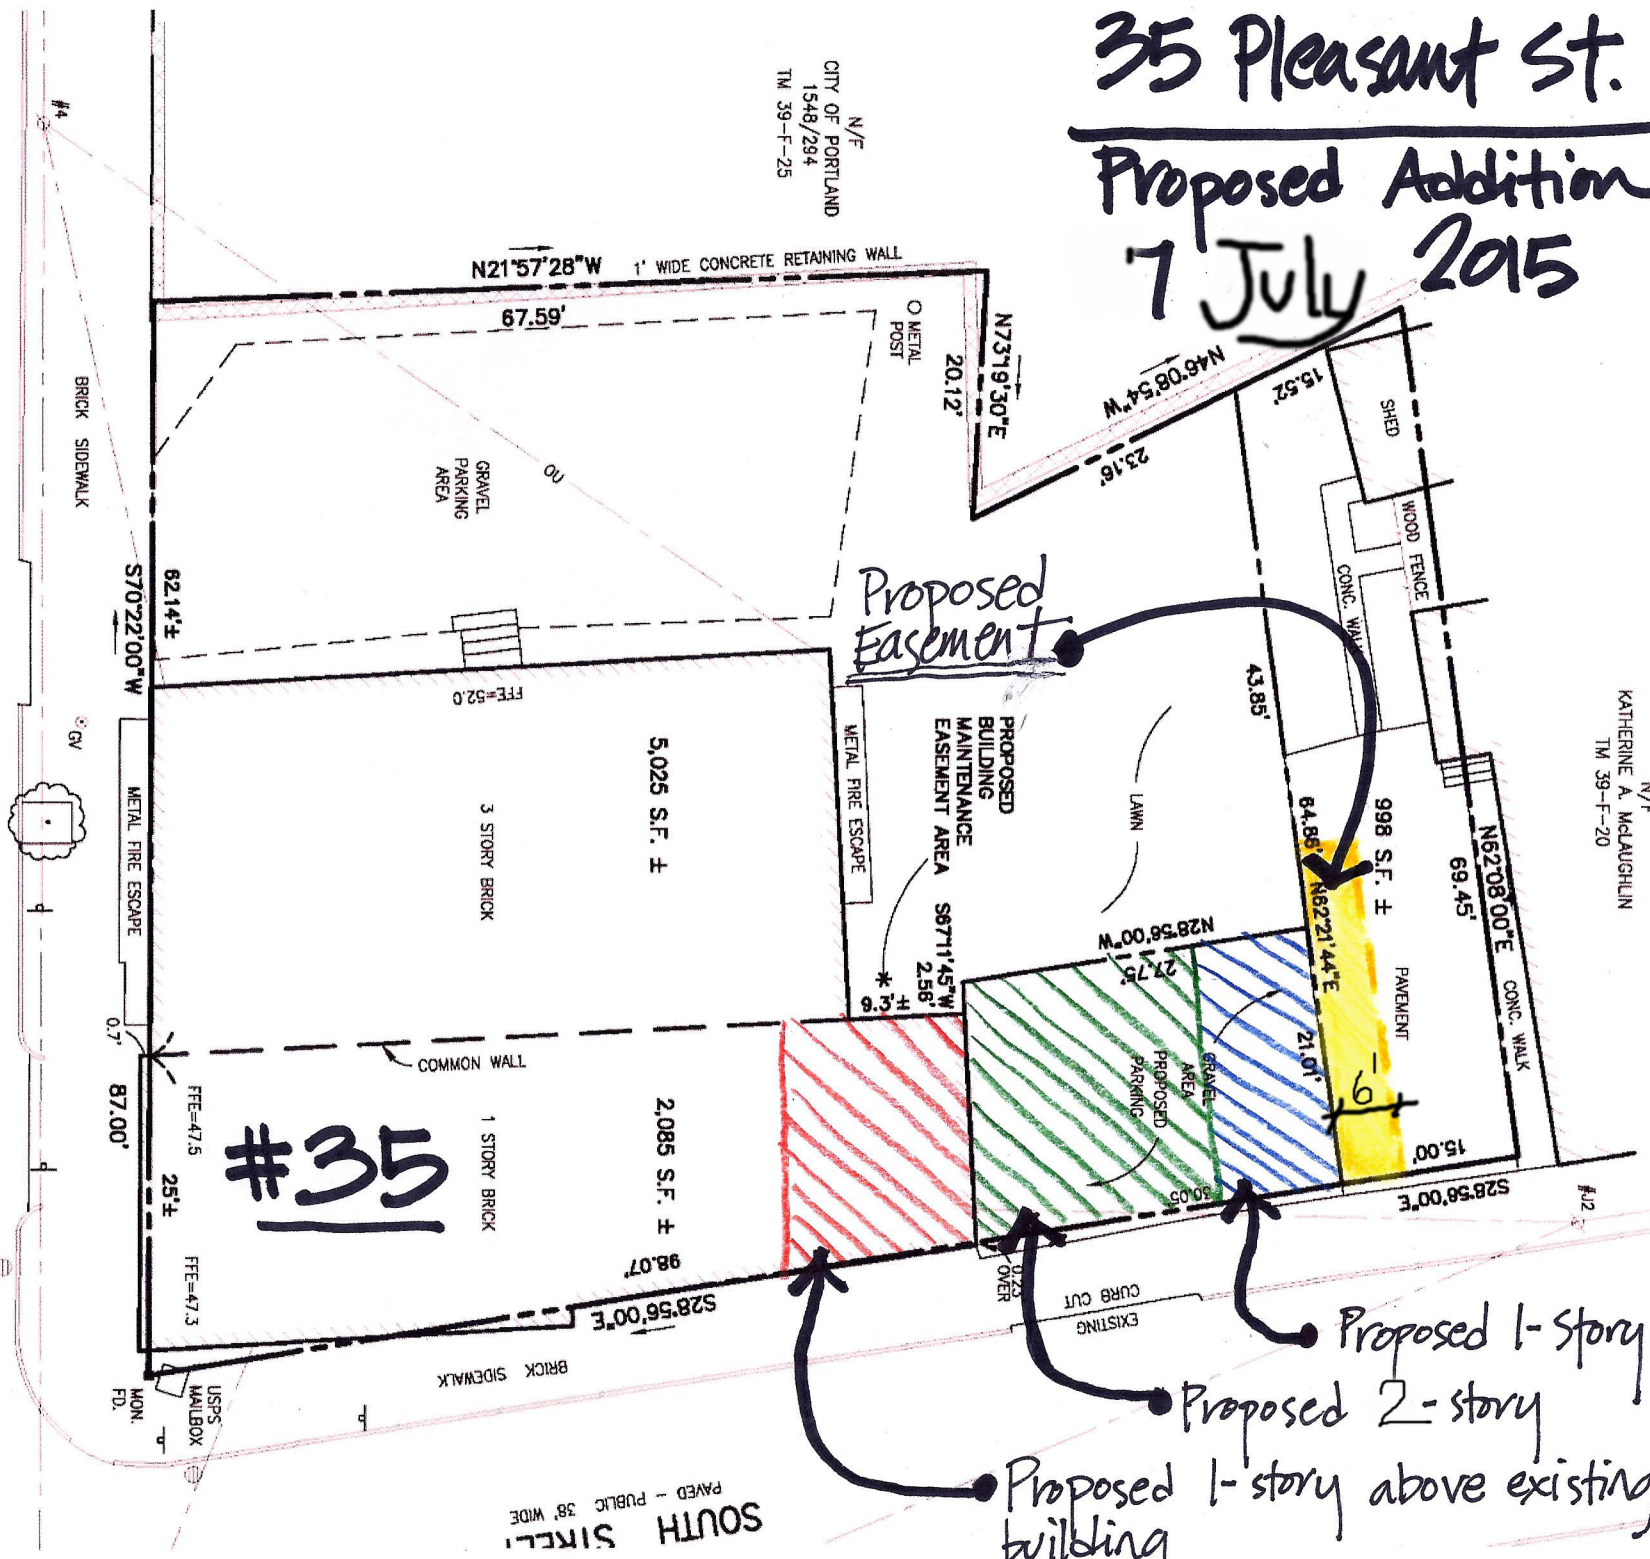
35 Pleasant St.

Proposed Addition

7 July 2015

N/F
CITY OF PORTLAND
1548/294
TM 39-F-25

#4

N21°57'28"W 1' WIDE CONCRETE RETAINING WALL

67.59'

O METAL POST

N73°19'30"E

20.12'

N46°08'54"W

15.52'

23.16'

SHED

WOOD FENCE

CONC. WALK

BRICK SIDEWALK

GRAVEL PARKING AREA

OU

S70°22'00"W

62.14'±

Proposed Easement

FFE=52.0

5,025 S.F. ±

3 STORY BRICK

METAL FIRE ESCAPE

PROPOSED BUILDING MAINTENANCE EASEMENT AREA

LAWN

43.85'

998 S.F. ±

64.86'

N62°21'44"E

N/F
KATHERINE A. McLAUGHLIN
TM 39-F-20

N62°08'00"E

69.45'

CONC. WALK

PAVEMENT

GV

METAL FIRE ESCAPE

S67°11'45"W
2.56'

9.3'±

N28°56'00"W

27.75'

21.01'

6'

15.00'

0.7'

COMMON WALL

87.00'

FFE=47.5

#35

2,085 S.F. ±

1 STORY BRICK

PROPOSED PARKING AREA GRAVEL

30.05'

S28°56'00"E

#2

25'±

FFE=47.3

98.07'

S28°56'00"E

0.23' OVER

CURB CUT

EXISTING

BRICK SIDEWALK

USPS MAILBOX

MON. FD.

Proposed 1-Story

Proposed 2-story

Proposed 1-story above existing building

SOUTH STREET
PAVED - PUBLIC 38' WIDE